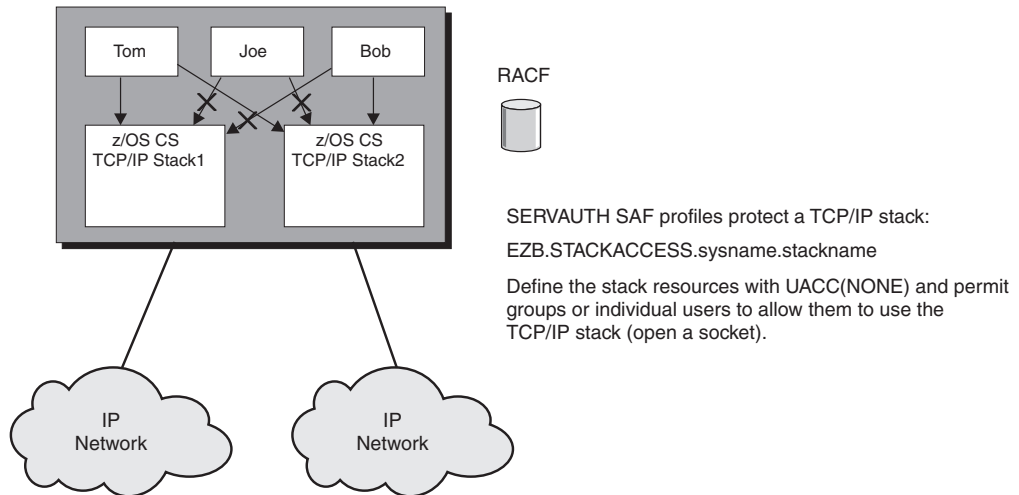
Tom

Joe

Bob

z/OS CS
TCP/IP Stack1

z/OS CS
TCP/IP Stack2

RACF

SERVAUTH SAF profiles protect a TCP/IP stack:

EZB.STACKACCESS.sysname.stackname

Define the stack resources with UACC(NONE) and permit groups or individual users to allow them to use the TCP/IP stack (open a socket).

IP
Network

IP
Network